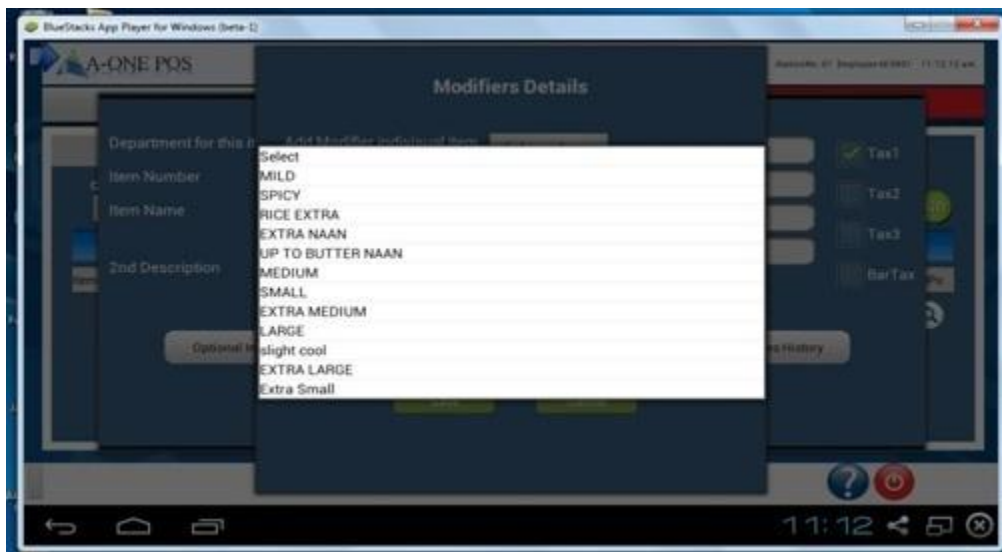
BlueStacks App Player for Windows (beta-1)

A-ONE POS

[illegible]

Modifiers Details

Department for this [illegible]

Add Modifier individual item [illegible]

Item Number

Item Name

2nd Description

Optional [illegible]

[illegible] History

Tax1

Tax2

Tax3

BarTax

Select
MILD
SPICY
RICE EXTRA
EXTRA NAAN
UP TO BUTTER NAAN
MEDIUM
SMALL
EXTRA MEDIUM
LARGE
slight cool
EXTRA LARGE
Extra Small

11:12